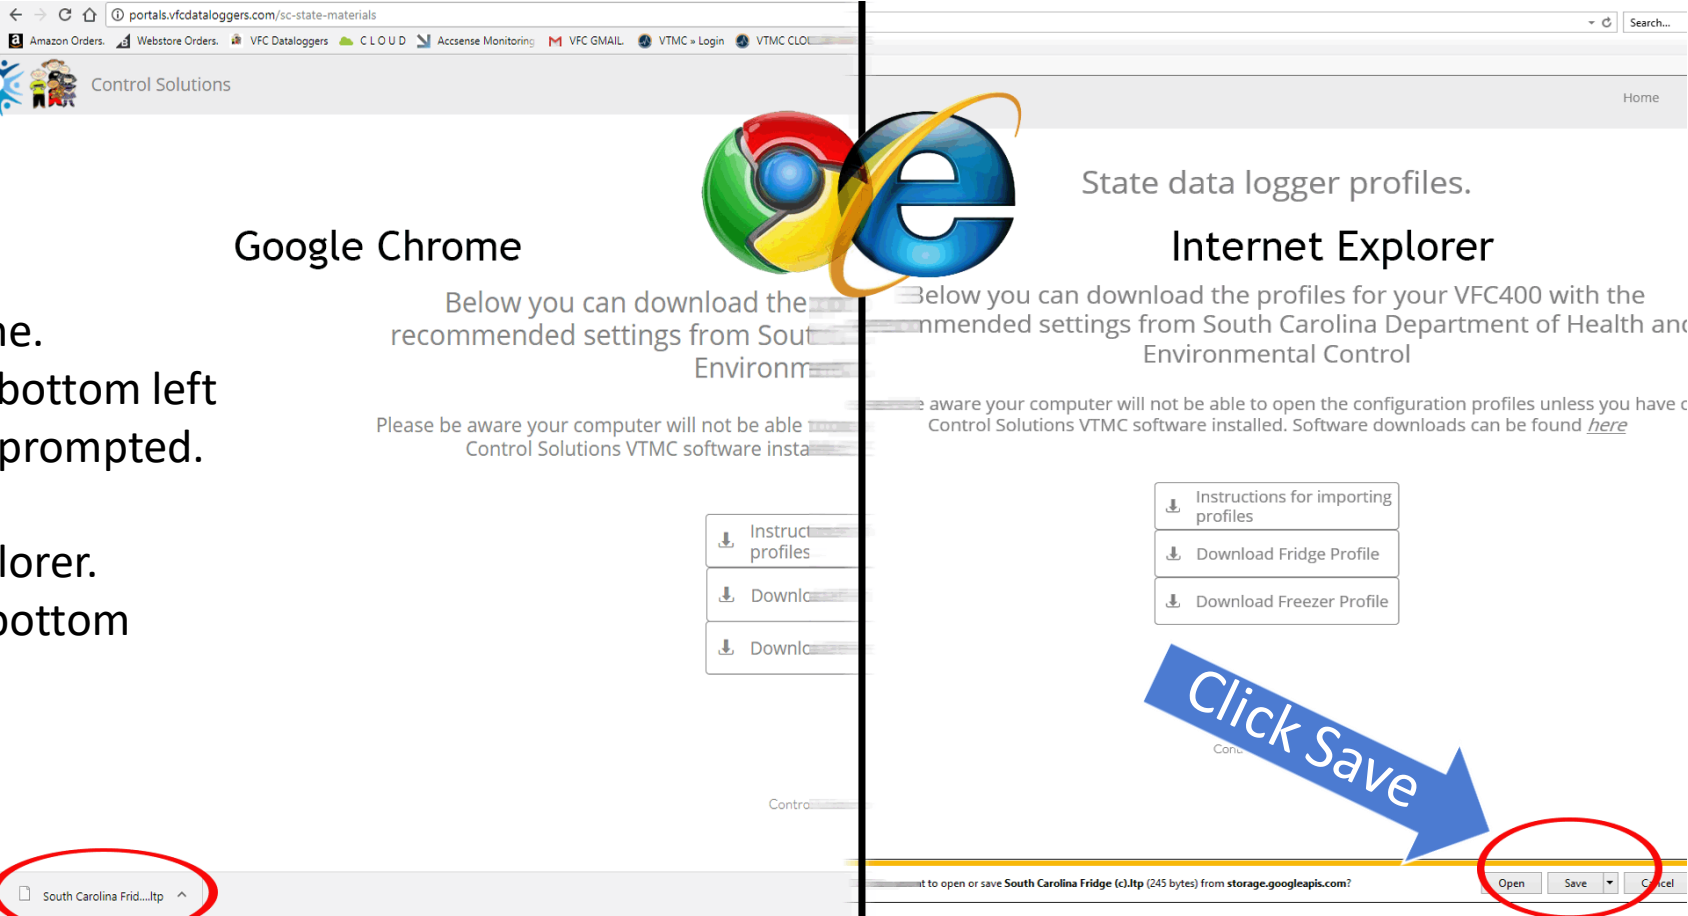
portals.vfcdataloggers.com/sc-state-materials

Amazon Orders. Webstore Orders. VFC Dataloggers CLOUD Accsense Monitoring VFC GMAIL VTMC » Login VTMC CLO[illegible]

Control Solutions

Google Chrome

Below you can download the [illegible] recommended settings from Sout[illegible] Environm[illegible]

Please be aware your computer will not be able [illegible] Control Solutions VTMC software insta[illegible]

Instruct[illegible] profiles

Downlo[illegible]

Downlo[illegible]

Contro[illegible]

South Carolina Frid....ltp

ne.
bottom left
prompted.

lorer.
bottom

Search...

Home

State data logger profiles.

Internet Explorer

Below you can download the profiles for your VFC400 with the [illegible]mmended settings from South Carolina Department of Health and Environmental Control

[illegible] aware your computer will not be able to open the configuration profiles unless you have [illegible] Control Solutions VTMC software installed. Software downloads can be found here

Instructions for importing profiles

Download Fridge Profile

Download Freezer Profile

Con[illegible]

Click Save

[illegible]t to open or save South Carolina Fridge (c).ltp (245 bytes) from storage.googleapis.com?

Open Save Cancel